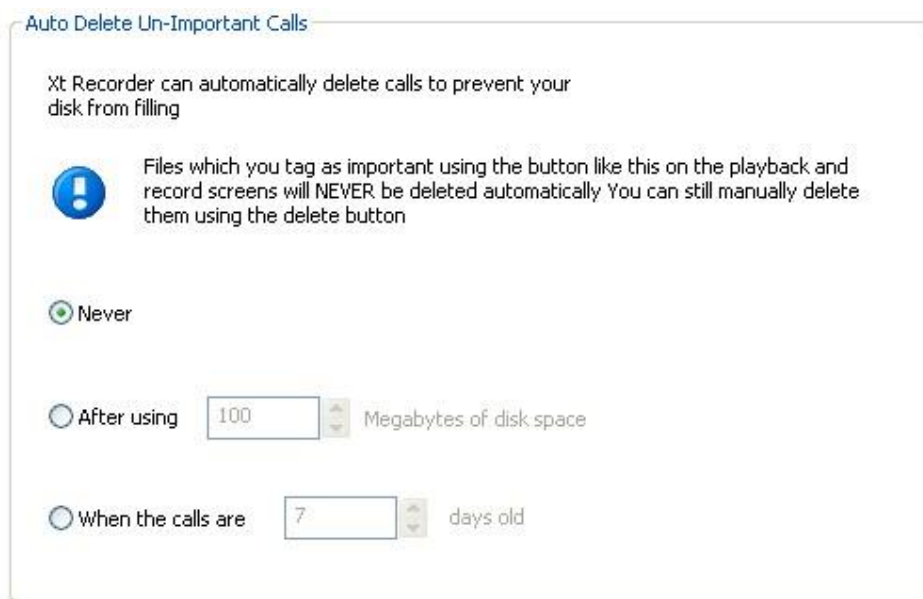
Auto Delete Un-Important Calls

Xt Recorder can automatically delete calls to prevent your disk from filling

Files which you tag as important using the button like this on the playback and record screens will NEVER be deleted automatically You can still manually delete them using the delete button

Never

After using 100 Megabytes of disk space

When the calls are 7 days old